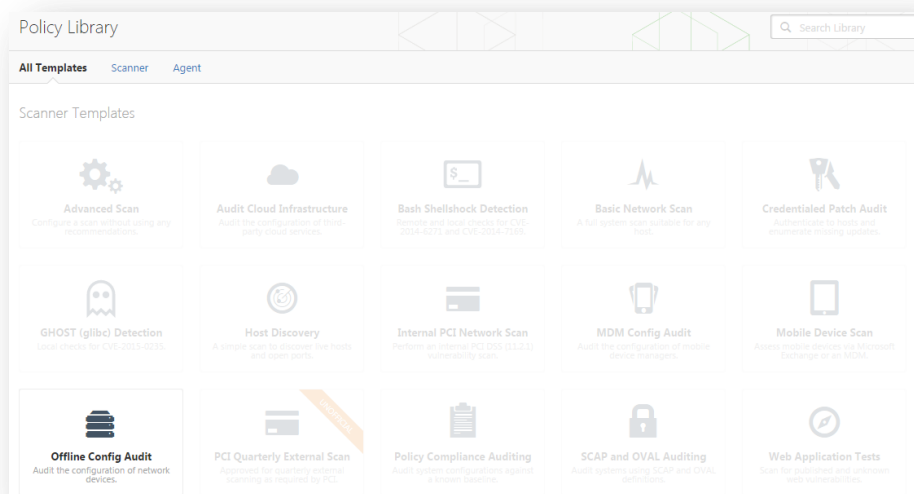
Policy Library

Search Library

All Templates Scanner Agent

Scanner Templates

$_

Advanced Scan
Configure a scan without using any recommendations.

Audit Cloud Infrastructure
Audit the configuration of third-party cloud services.

Bash Shellshock Detection
Remote and local checks for CVE-2014-6271 and CVE-2014-7169.

Basic Network Scan
A full system scan suitable for any host.

Credentialed Patch Audit
Authenticate to hosts and enumerate missing updates.

GHOST (glibc) Detection
Local checks for CVE-2015-0235.

Host Discovery
A simple scan to discover live hosts and open ports.

Internal PCI Network Scan
Perform an internal PCI DSS (11.2.1) vulnerability scan.

MDM Config Audit
Audit the configuration of mobile device managers.

Mobile Device Scan
Assess mobile devices via Microsoft Exchange or an MDM.

Offline Config Audit
Audit the configuration of network devices.

UPGRADE

PCI Quarterly External Scan
Approved for quarterly external scanning as required by PCI.

Policy Compliance Auditing
Audit system configurations against a known baseline.

SCAP and OVAL Auditing
Audit systems using SCAP and OVAL definitions.

Web Application Tests
Scan for published and unknown web vulnerabilities.